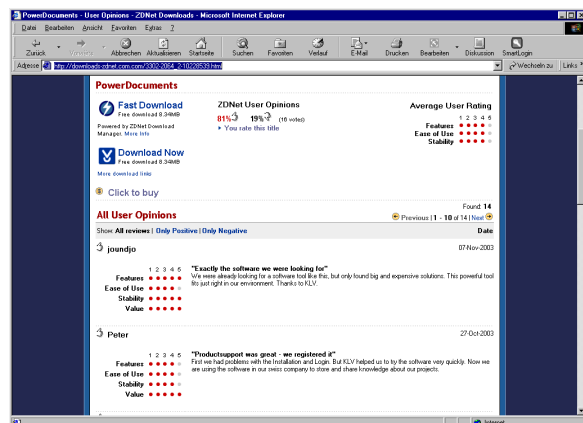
PowerDocuments - User Opinions - ZDNet Downloads - Microsoft Internet Explorer

Datei Bearbeiten Ansicht Favoriten Extras ?

Zurück Vorwärts Abbrechen Aktualisieren Startseite Suchen Favoriten Verlauf E-Mail Drucken Bearbeiten Diskussion SmartLogin

Adresse http://downloads-zdnet.com.com/3302-2064_2-10228539.html

Wechseln zu Links

PowerDocuments

Fast Download
Free download 8.34MB

Powered by ZDNet Download Manager. More Info

Download Now
Free download 8.34MB

More download links

ZDNet User Opinions

81% 19% (16 votes)

▸ You rate this title

Average User Rating

1 2 3 4 5

Features

Ease of Use

Stability

Click to buy

All User Opinions

Found: 14

Previous | 1 - 10 of 14 | Next

Show: All reviews | Only Positive | Only Negative

Date

joundjo

07-Nov-2003

1 2 3 4 5

Features

Ease of Use

Stability

Value

"Exactly the software we were looking for"

We were already looking for a software tool like this, but only found big and expensive solutions. This powerful tool fits just right in our environment. Thanks to KLV.

Peter

27-Oct-2003

1 2 3 4 5

Features

Ease of Use

Stability

Value

"Productsupport was great - we registered it"

First we had problems with the Installation and Login. But KLV helped us to try the software very quickly. Now we are using the software in our swiss company to store and share knowledge about our projects.

Internet